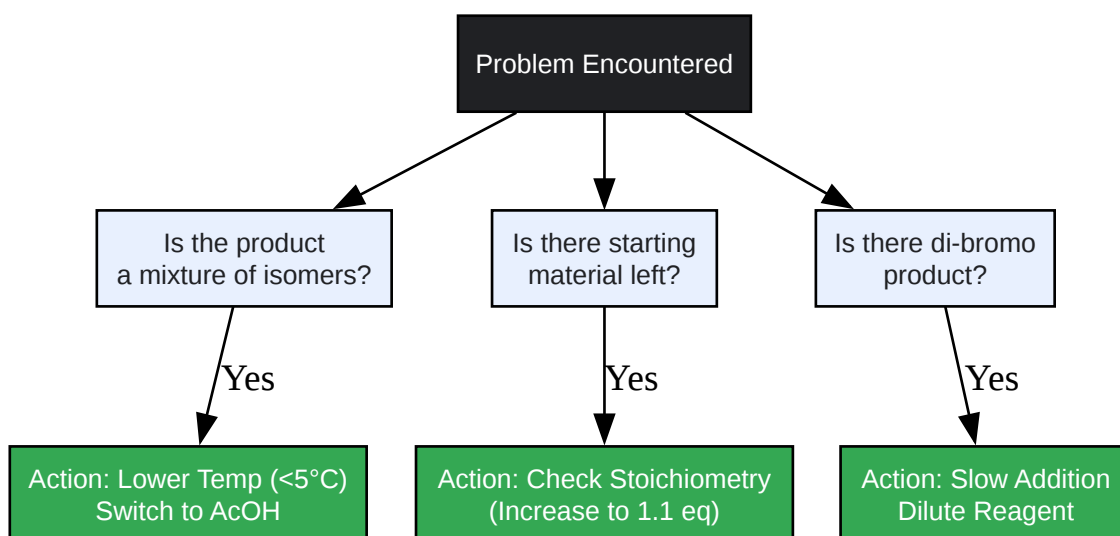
Problem Encountered

Is the product a mixture of isomers?

Yes

Action: Lower Temp (<5°C) Switch to AcOH

Is there starting material left?

Yes

Action: Check Stoichiometry (Increase to 1.1 eq)

Is there di-bromo product?

Yes

Action: Slow Addition Dilute Reagent